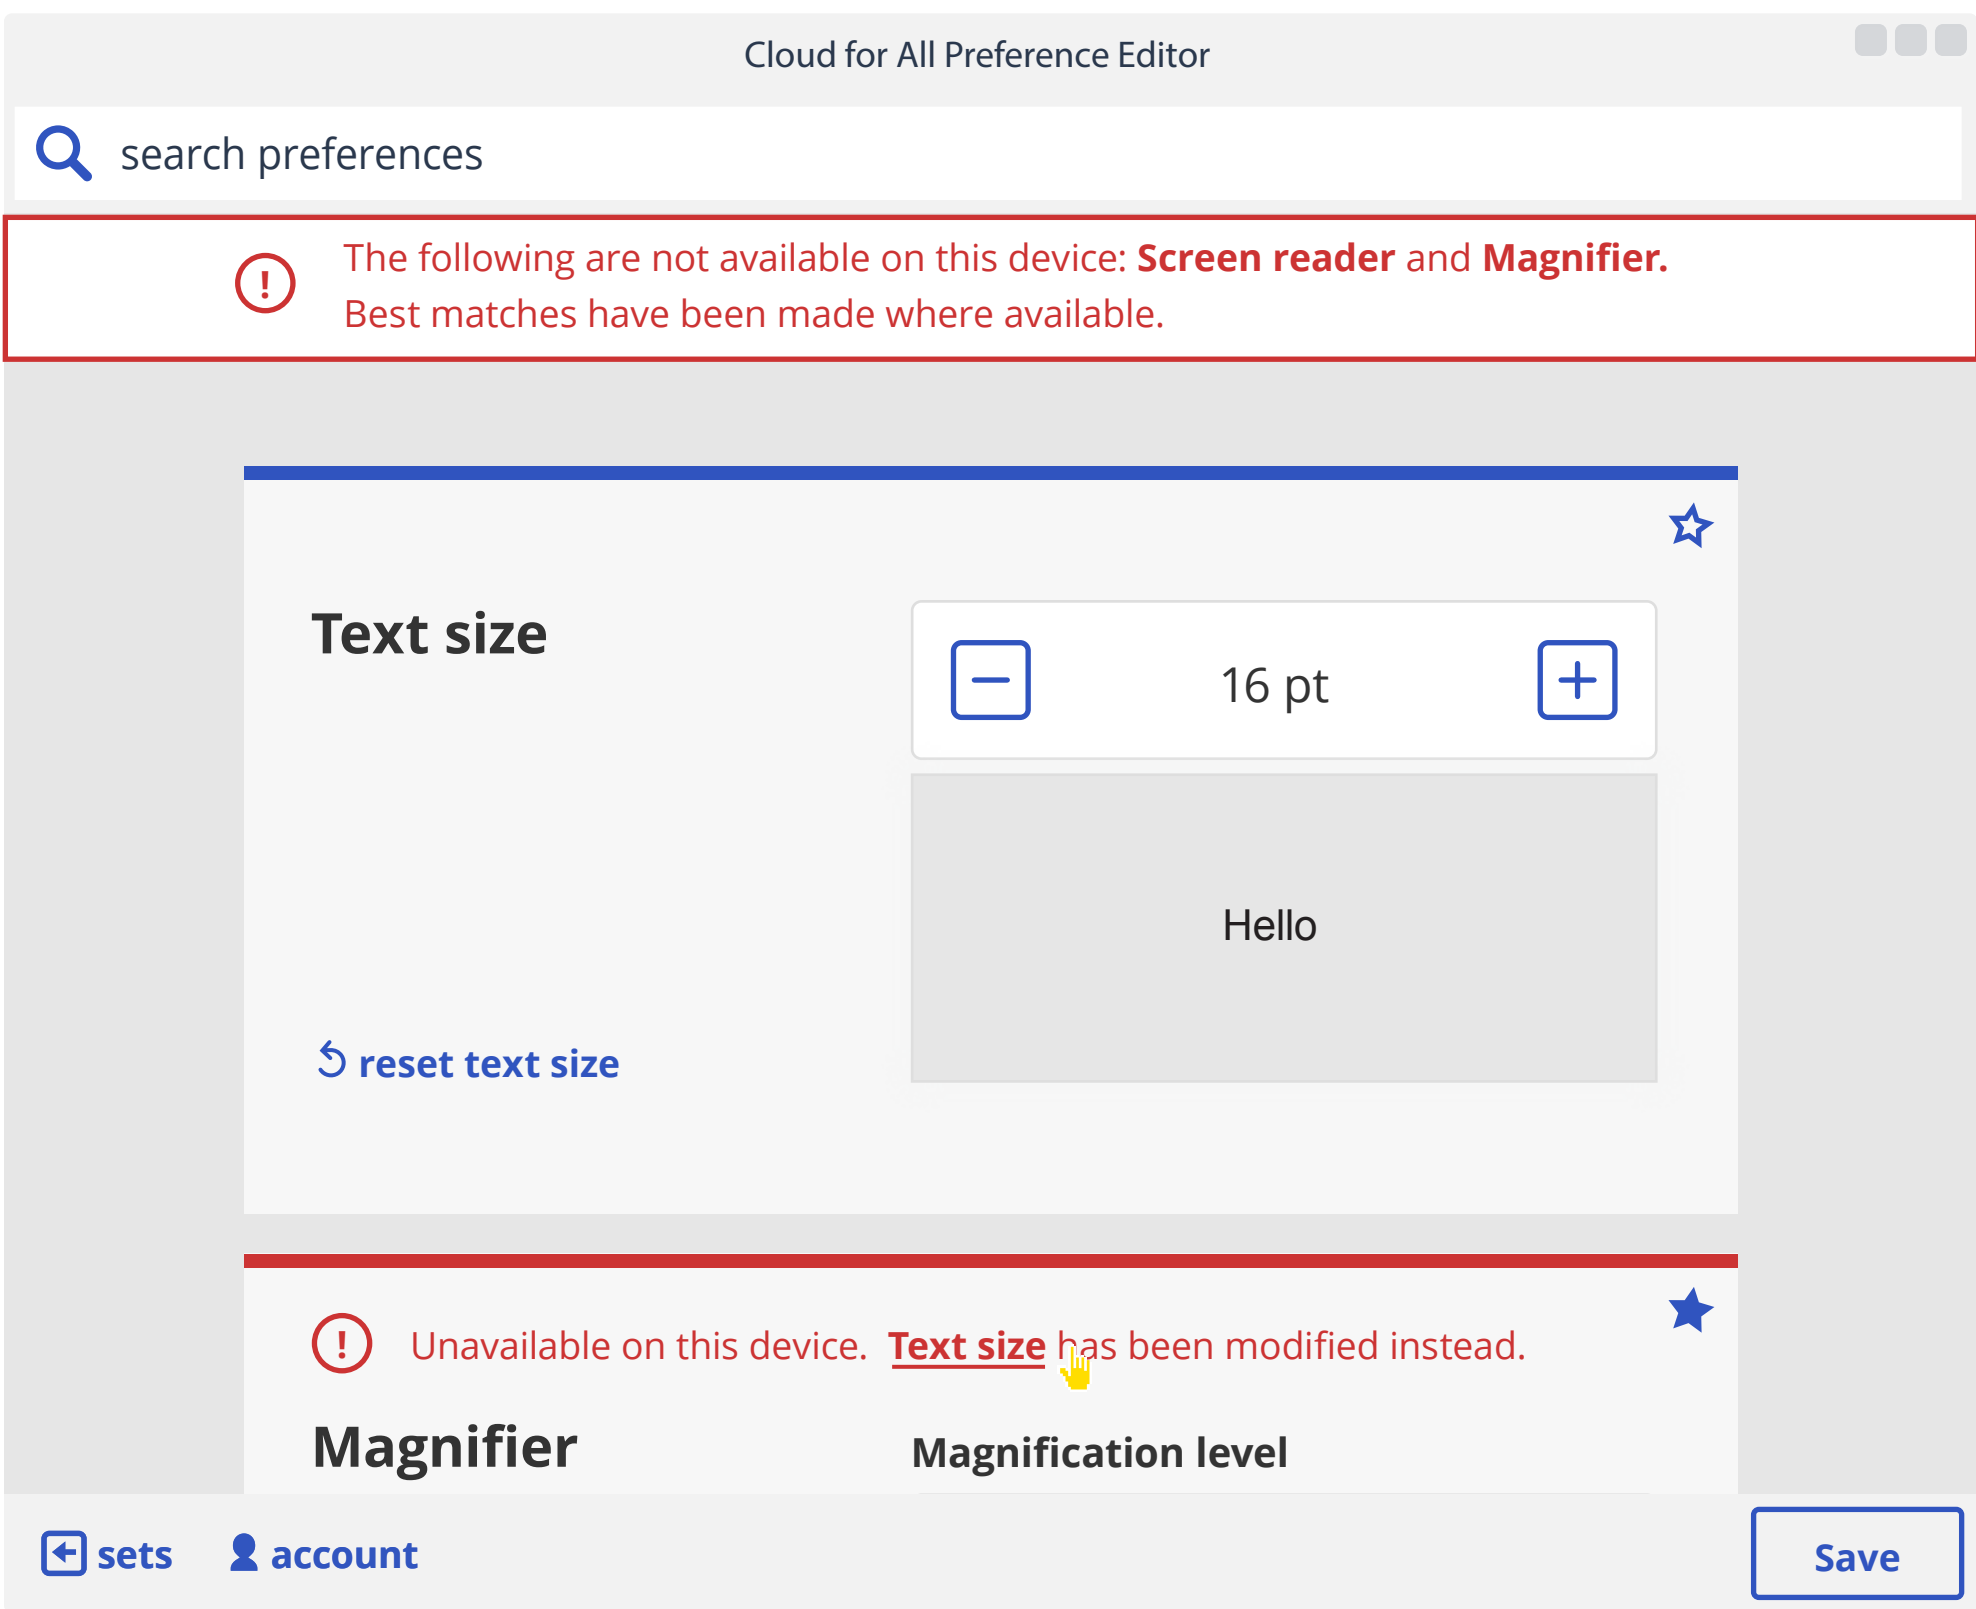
Cloud for All Preference Editor

search preferences

The following are not available on this device: **Screen reader** and **Magnifier.** Best matches have been made where available.

Text size

16 pt

Hello

reset text size

Unavailable on this device. Text size has been modified instead.

Magnifier

Magnification level

sets

account

Save